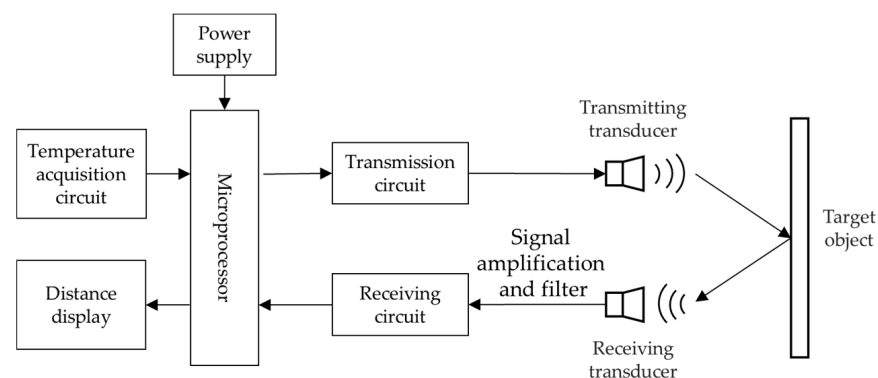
Power supply

Temperature acquisition circuit

Microprocessor

Transmission circuit

Transmitting transducer

Target object

Signal amplification and filter

Distance display

Receiving circuit

Receiving transducer